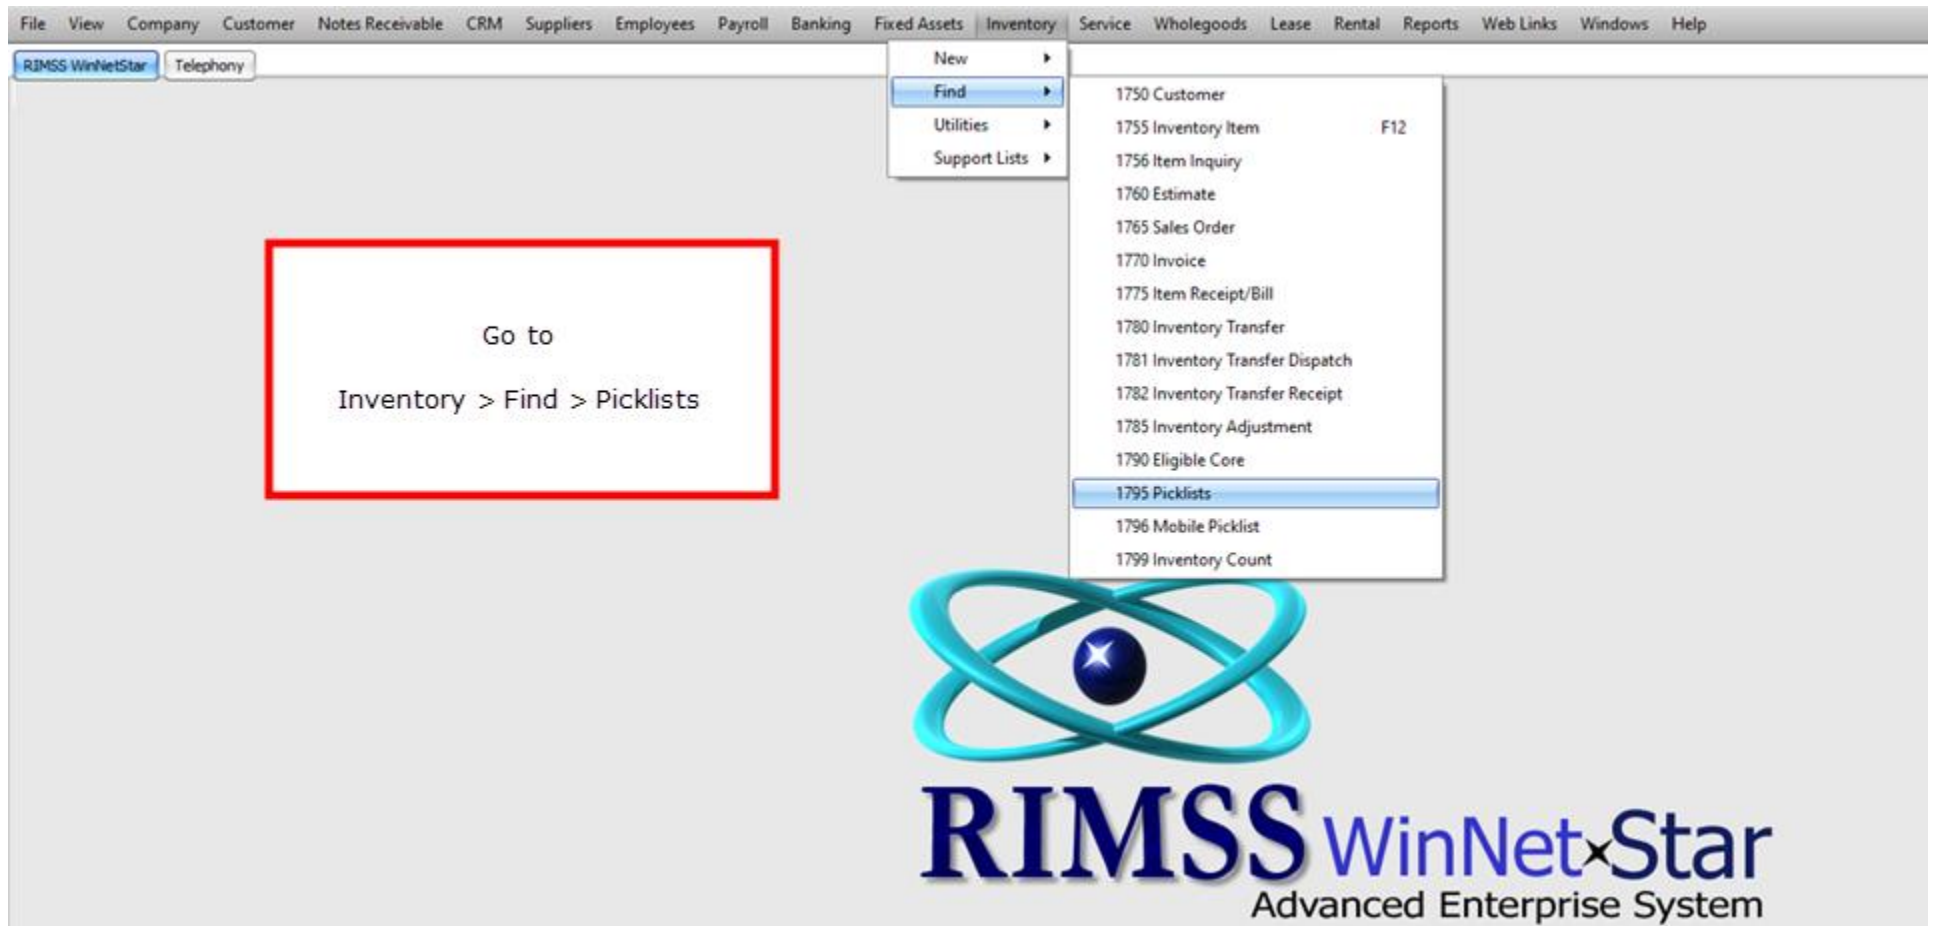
File View Company Customer Notes Receivable CRM Suppliers Employees Payroll Banking Fixed Assets Inventory Service Wholegoods Lease Rental Reports Web Links Windows Help

RIMSS WinNetStar Telephony

New
Find
Utilities
Support Lists

1750 Customer
1755 Inventory Item F12
1756 Item Inquiry
1760 Estimate
1765 Sales Order
1770 Invoice
1775 Item Receipt/Bill
1780 Inventory Transfer
1781 Inventory Transfer Dispatch
1782 Inventory Transfer Receipt
1785 Inventory Adjustment
1790 Eligible Core
1795 Picklists
1796 Mobile Picklist
1799 Inventory Count

Go to

Inventory > Find > Picklists

RIMSS WinNetStar
Advanced Enterprise System